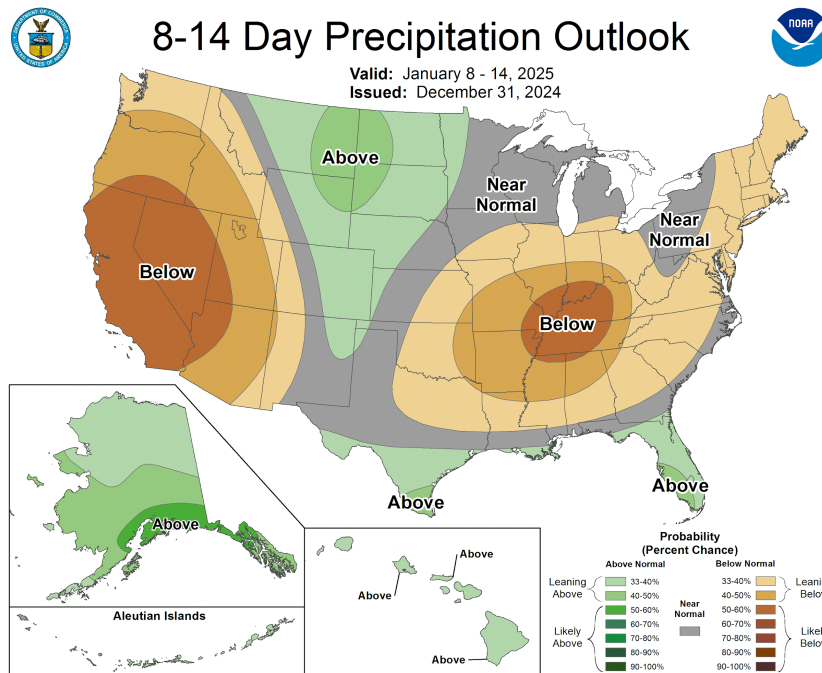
DEPARTMENT OF COMMERCE
UNITED STATES OF AMERICA

8-14 Day Precipitation Outlook

NOAA

Valid: January 8 - 14, 2025
Issued: December 31, 2024

Above

Near Normal

Near Normal

Below

Below

Above

Above

Above

Aleutian Islands

Above

Above

Above

Probability
(Percent Chance)

Above Normal

Leaning Above
33-40%
40-50%

Likely Above
50-60%
60-70%
70-80%
80-90%
90-100%

Near Normal

Below Normal

33-40%
40-50%
Leani
Belo

50-60%
60-70%
70-80%
80-90%
90-100%
Likel
Belo